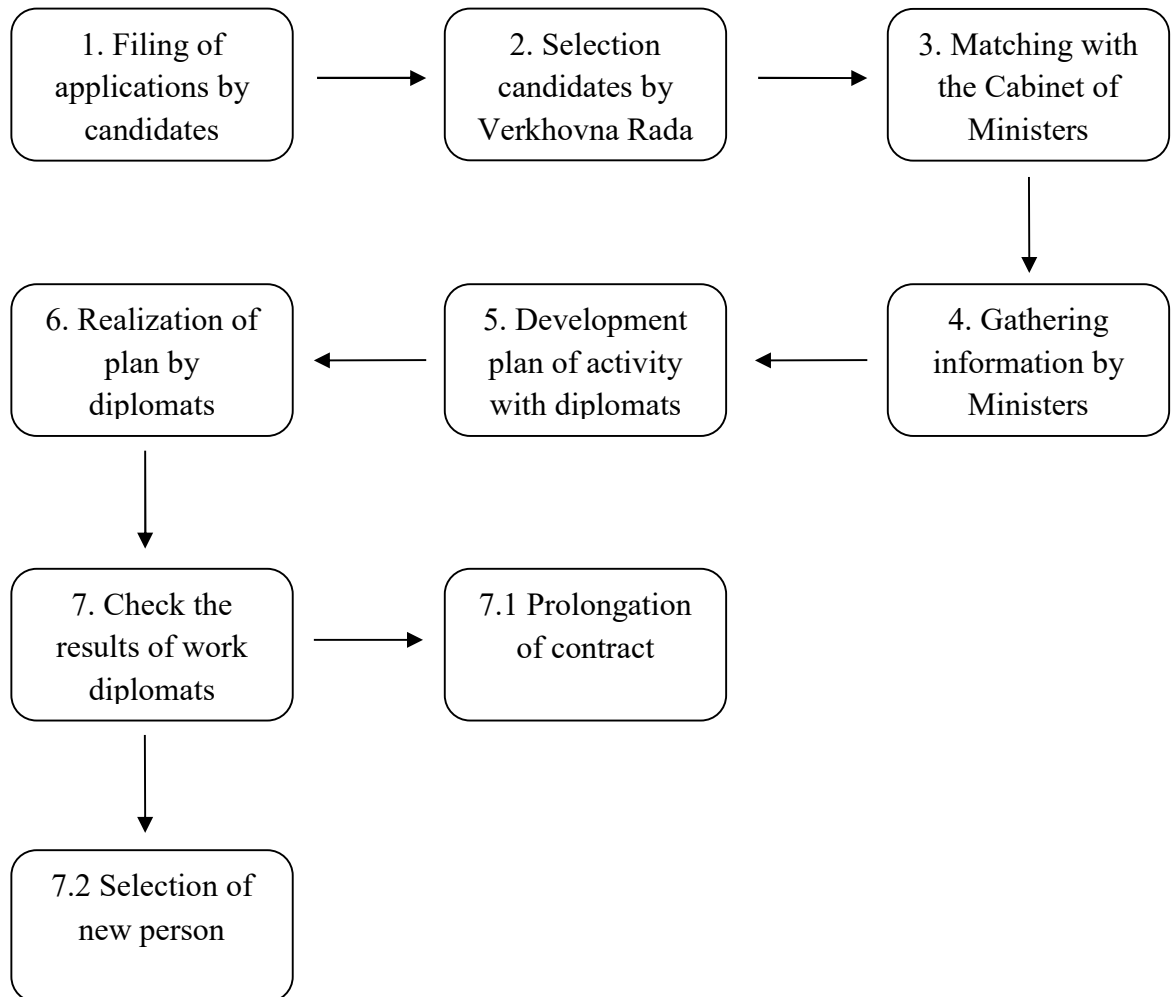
1. Filing of applications by candidates

2. Selection candidates by Verkhovna Rada

3. Matching with the Cabinet of Ministers

4. Gathering information by Ministers

5. Development plan of activity with diplomats

6. Realization of plan by diplomats

7. Check the results of work diplomats

7.1 Prolongation of contract

7.2 Selection of new person